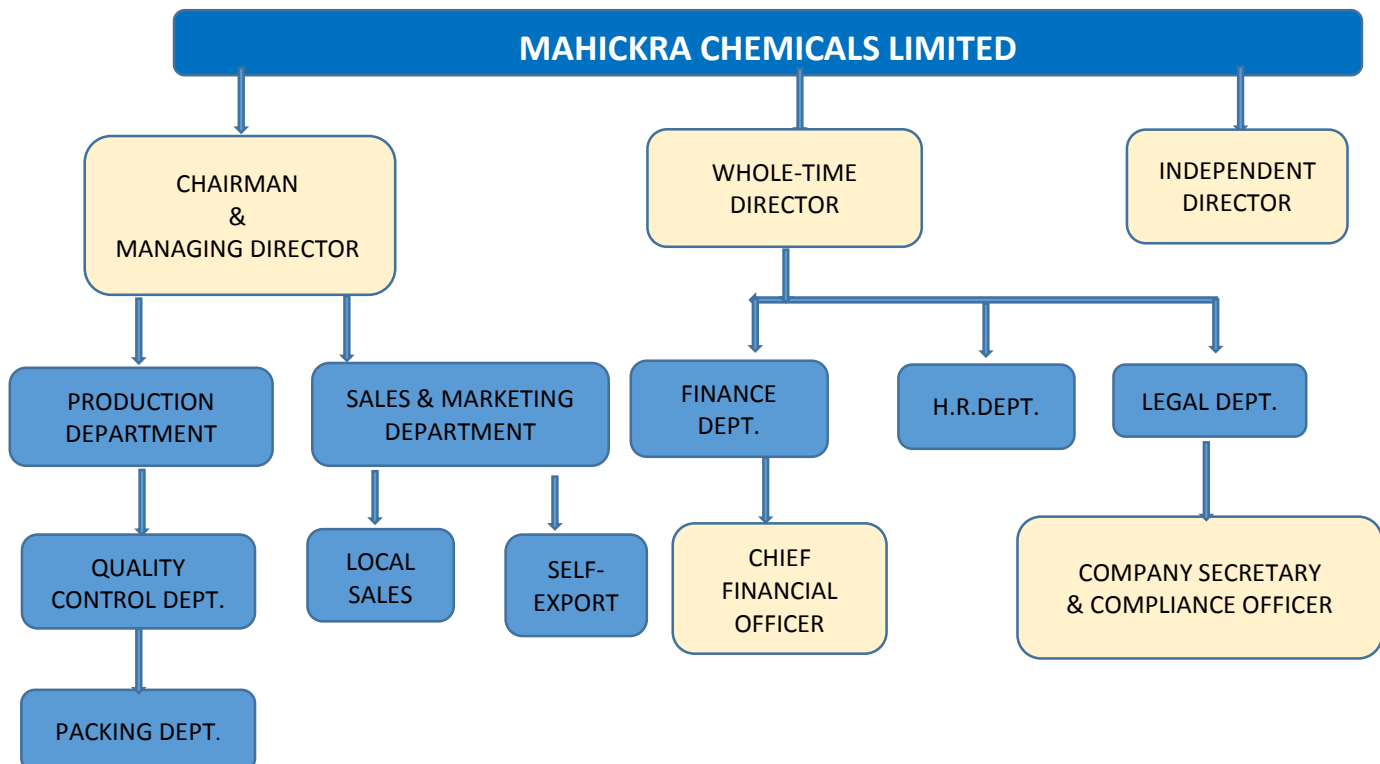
MAHICKRA CHEMICALS LIMITED

CHAIRMAN & MANAGING DIRECTOR

WHOLE-TIME DIRECTOR

INDEPENDENT DIRECTOR

PRODUCTION DEPARTMENT

SALES & MARKETING DEPARTMENT

FINANCE DEPT.

H.R.DEPT.

LEGAL DEPT.

QUALITY CONTROL DEPT.

LOCAL SALES

SELF-EXPORT

CHIEF FINANCIAL OFFICER

COMPANY SECRETARY & COMPLIANCE OFFICER

PACKING DEPT.